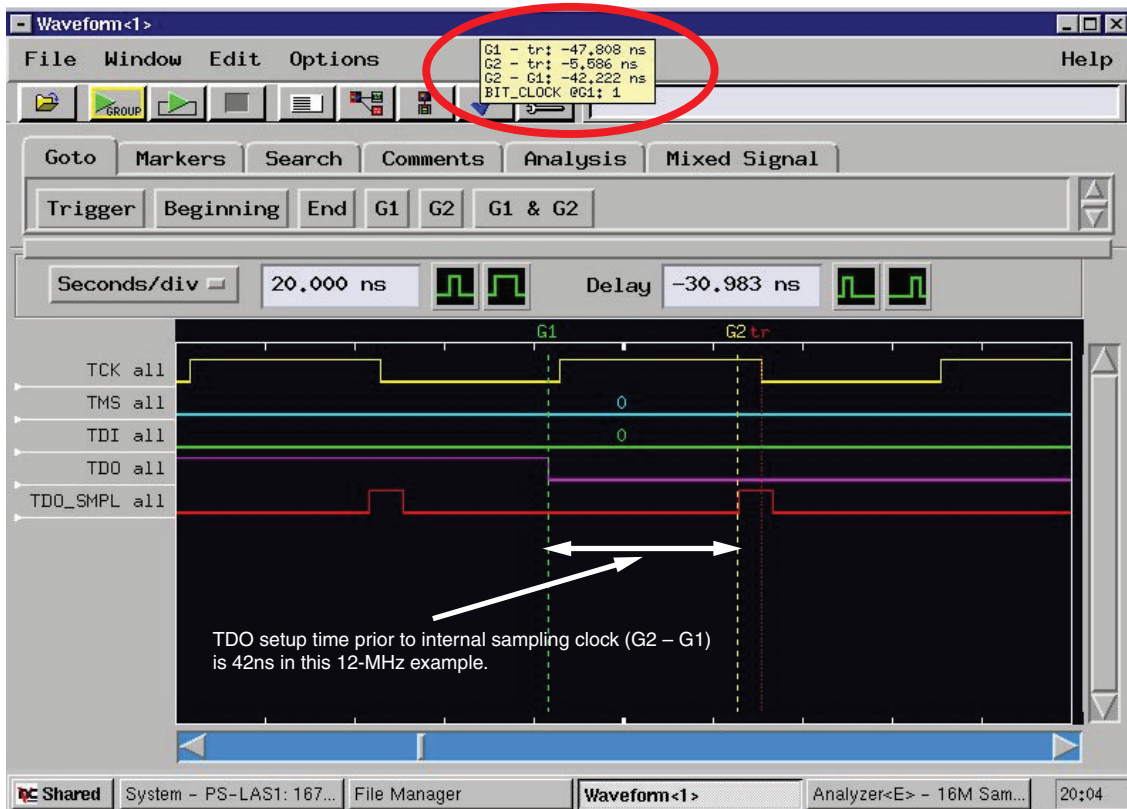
Waveform<1>

File Window Edit Options Help

G1 – tr: -47.808 ns
G2 – tr: -5.586 ns
G2 – G1: -42.222 ns
BIT_CLOCK @G1: 1

GROUP

Goto Markers Search Comments Analysis Mixed Signal

Trigger Beginning End G1 G2 G1 & G2

Seconds/div 20.000 ns Delay -30.983 ns

G1 G2 tr

TCK all
TMS all
TDI all
TDO all
TDO_SMPL all

0
0

TDO setup time prior to internal sampling clock (G2 – G1) is 42ns in this 12-MHz example.

Shared System – PS-LAS1: 167... File Manager Waveform<1> Analyzer<E> – 16M Sam... 20:04